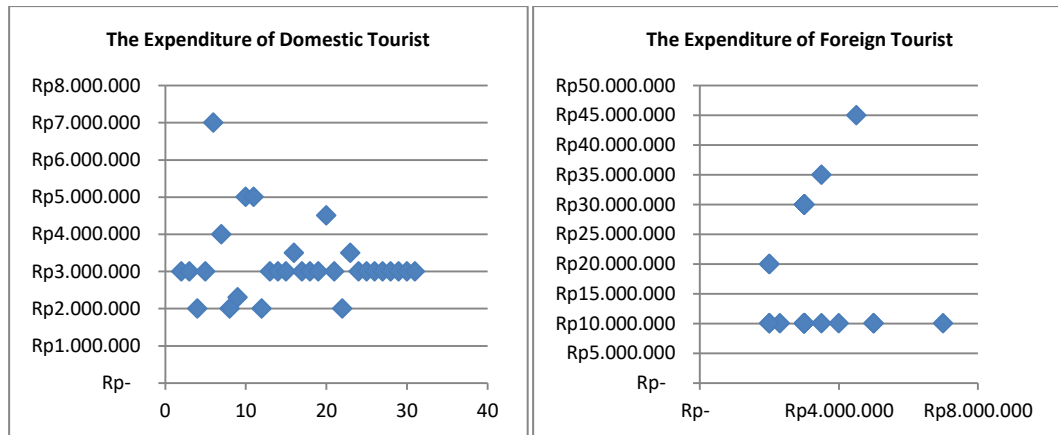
The Expenditure of Domestic Tourist

Rp8.000.000
Rp7.000.000
Rp6.000.000
Rp5.000.000
Rp4.000.000
Rp3.000.000
Rp2.000.000
Rp1.000.000
Rp-

0 10 20 30 40

The Expenditure of Foreign Tourist

Rp50.000.000
Rp45.000.000
Rp40.000.000
Rp35.000.000
Rp30.000.000
Rp25.000.000
Rp20.000.000
Rp15.000.000
Rp10.000.000
Rp5.000.000
Rp-

Rp- Rp4.000.000 Rp8.000.000